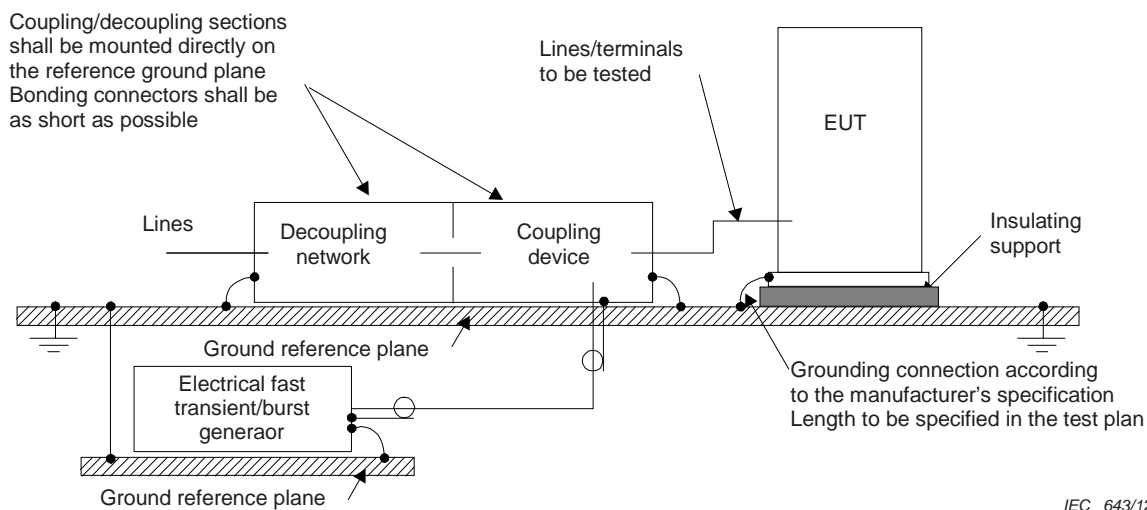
Coupling/decoupling sections shall be mounted directly on the reference ground plane Bonding connectors shall be as short as possible

Lines/terminals to be tested

EUT

Lines

Decoupling network

Coupling device

Insulating support

Ground reference plane

Grounding connection according to the manufacturer's specification Length to be specified in the test plan

Electrical fast transient/burst generaor

Ground reference plane

IEC 643/12